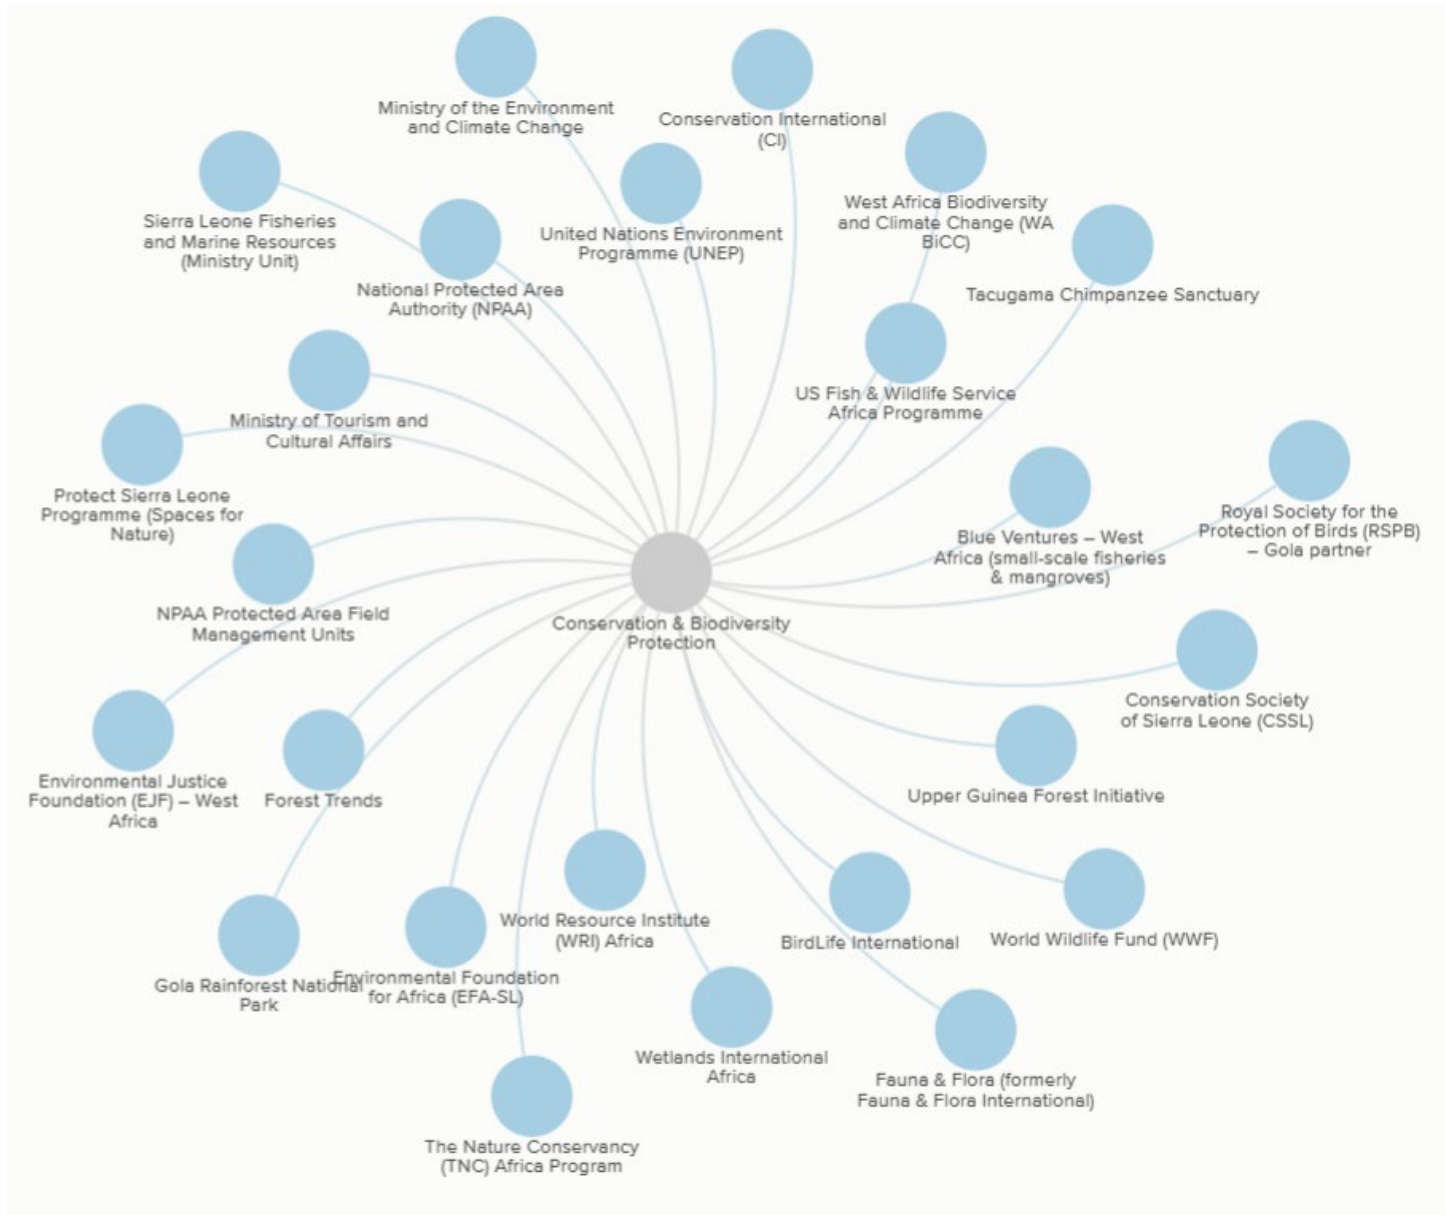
Ministry of the Environment and Climate Change

Conservation International (CI)

Sierra Leone Fisheries and Marine Resources (Ministry Unit)

United Nations Environment Programme (UNEP)

West Africa Biodiversity and Climate Change (WA BiCC)

National Protected Area Authority (NPAA)

Tacugama Chimpanzee Sanctuary

US Fish & Wildlife Service Africa Programme

Ministry of Tourism and Cultural Affairs

Protect Sierra Leone Programme (Spaces for Nature)

Blue Ventures – West Africa (small-scale fisheries & mangroves)

Royal Society for the Protection of Birds (RSPB) – Gola partner

NPAA Protected Area Field Management Units

Conservation & Biodiversity Protection

Conservation Society of Sierra Leone (CSSL)

Environmental Justice Foundation (EJF) – West Africa

Forest Trends

Upper Guinea Forest Initiative

World Resource Institute (WRI) Africa

BirdLife International

World Wildlife Fund (WWF)

Gola Rainforest National Park

Environmental Foundation for Africa (EFA-SL)

Wetlands International Africa

Fauna & Flora (formerly Fauna & Flora International)

The Nature Conservancy (TNC) Africa Program